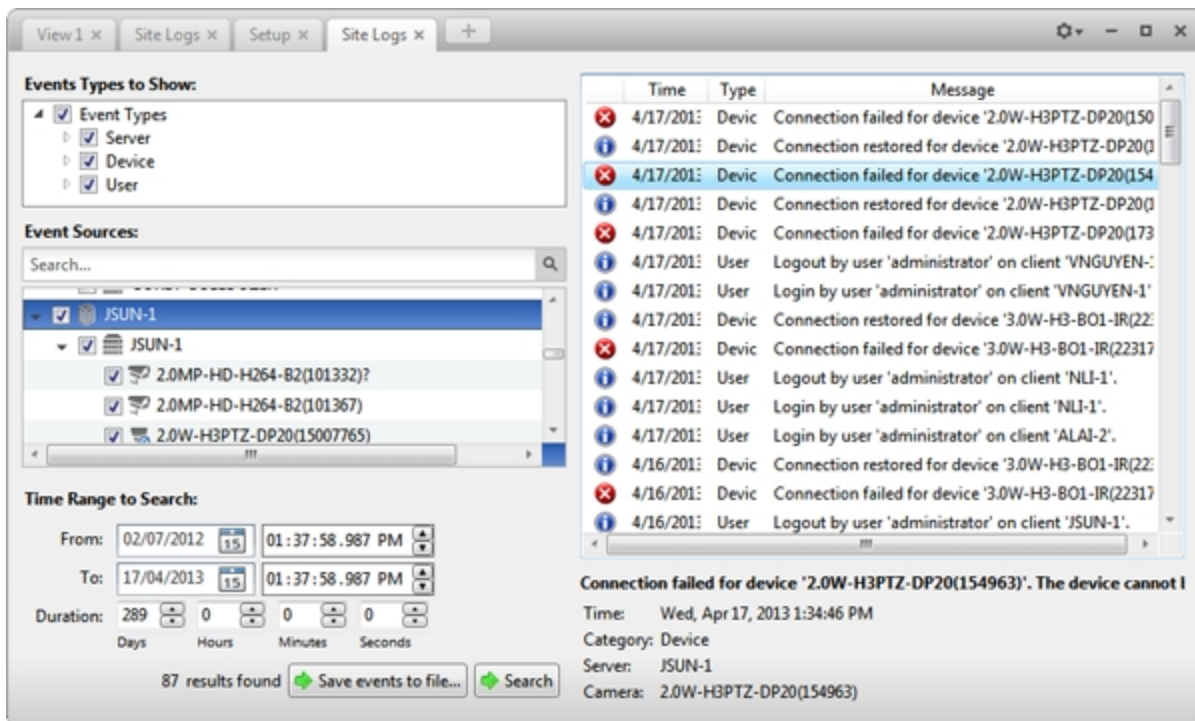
View1 × Site Logs × Setup × Site Logs × +

Events Types to Show:
Event Types
Server
Device
User

Event Sources:
Search...
JSUN-1
JSUN-1
2.0MP-HD-H264-B2(101332)?
2.0MP-HD-H264-B2(101367)
2.0W-H3PTZ-DP20(15007765)

Time Range to Search:
From: 02/07/2012 15 01:37:58.987 PM
To: 17/04/2013 15 01:37:58.987 PM
Duration: 289 Days 0 Hours 0 Minutes 0 Seconds

87 results found Save events to file... Search

| | Time | Type | Message |
|---|---|---|---|
| | 4/17/201 | Devic | Connection failed for device '2.0W-H3PTZ-DP20(150 |
| | 4/17/201 | Devic | Connection restored for device '2.0W-H3PTZ-DP20(1 |
| | 4/17/201 | Devic | Connection failed for device '2.0W-H3PTZ-DP20(154 |
| | 4/17/201 | Devic | Connection restored for device '2.0W-H3PTZ-DP20(1 |
| | 4/17/201 | Devic | Connection failed for device '2.0W-H3PTZ-DP20(173 |
| | 4/17/201 | User | Logout by user 'administrator' on client 'VNGUYEN-1 |
| | 4/17/201 | User | Login by user 'administrator' on client 'VNGUYEN-1' |
| | 4/17/201 | Devic | Connection restored for device '3.0W-H3-BO1-IR(22 |
| | 4/17/201 | Devic | Connection failed for device '3.0W-H3-BO1-IR(22317 |
| | 4/17/201 | User | Logout by user 'administrator' on client 'NLI-1'. |
| | 4/17/201 | User | Login by user 'administrator' on client 'NLI-1'. |
| | 4/17/201 | User | Login by user 'administrator' on client 'ALAI-2'. |
| | 4/16/201 | Devic | Connection restored for device '3.0W-H3-BO1-IR(22 |
| | 4/16/201 | Devic | Connection failed for device '3.0W-H3-BO1-IR(22317 |
| | 4/16/201 | User | Logout by user 'administrator' on client 'JSUN-1'. |

Connection failed for device '2.0W-H3PTZ-DP20(154963)'. The device cannot l
Time: Wed, Apr 17, 2013 1:34:46 PM
Category: Device
Server: JSUN-1
Camera: 2.0W-H3PTZ-DP20(154963)